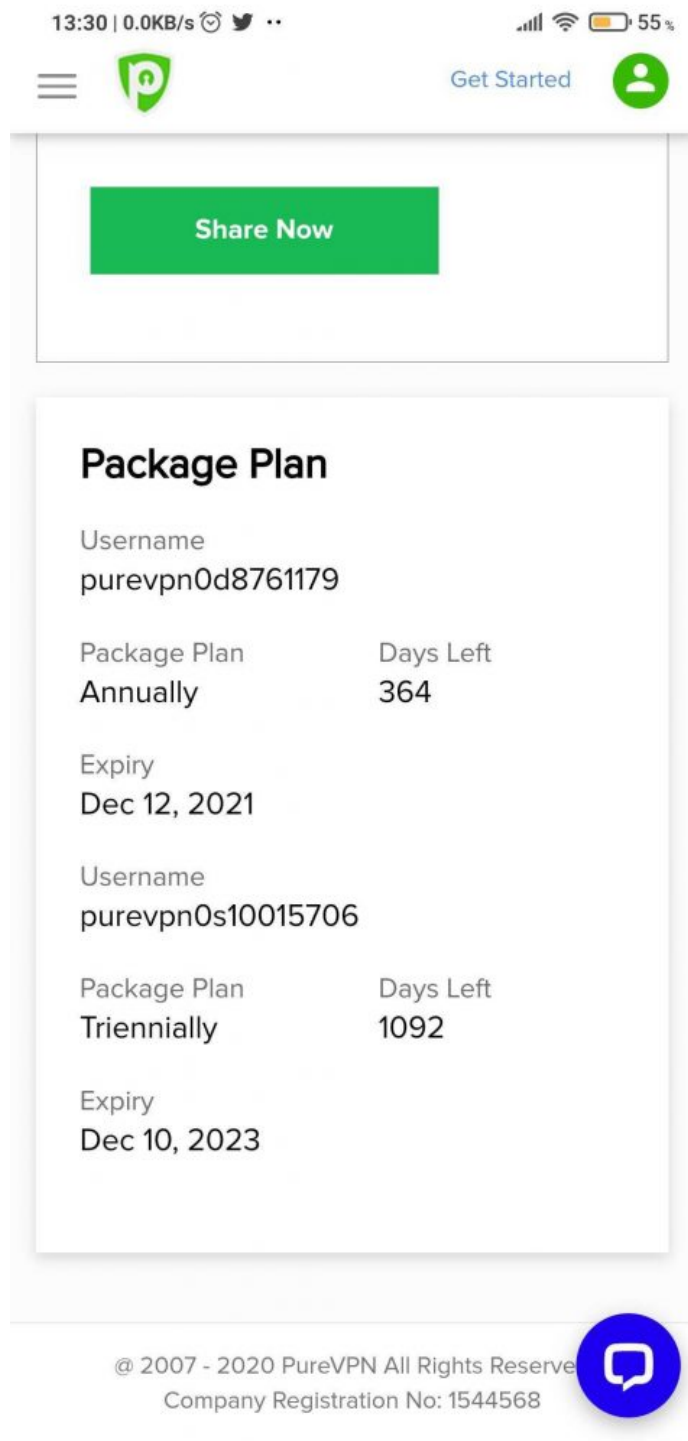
13:30 | 0.0KB/s ·· 55 %

Get Started

Share Now

Package Plan

Username
purevpn0d8761179

Package Plan
Annually

Days Left
364

Expiry
Dec 12, 2021

Username
purevpn0s10015706

Package Plan
Triennially

Days Left
1092

Expiry
Dec 10, 2023

@ 2007 - 2020 PureVPN All Rights Reserve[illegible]
Company Registration No: 1544568